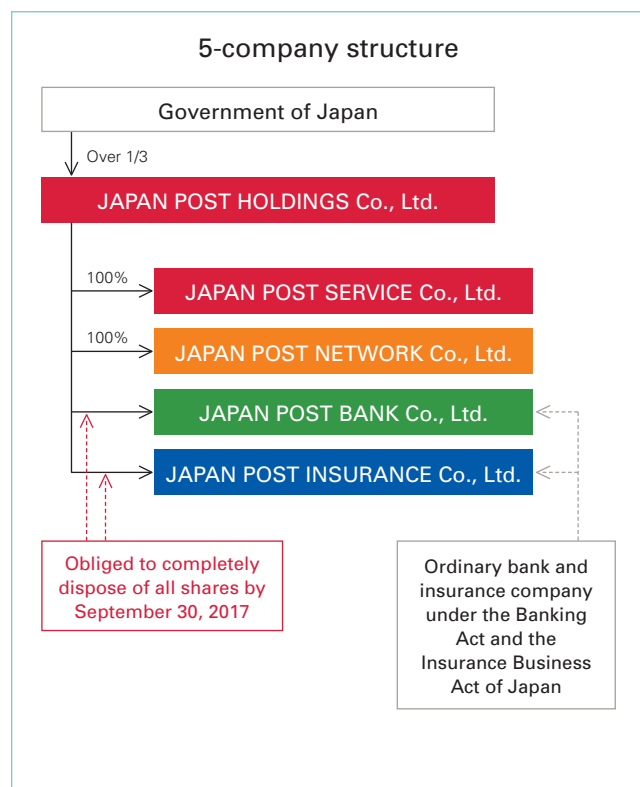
5-company structure

Government of Japan

Over 1/3

JAPAN POST HOLDINGS Co., Ltd.

100%

JAPAN POST SERVICE Co., Ltd.

100%

JAPAN POST NETWORK Co., Ltd.

JAPAN POST BANK Co., Ltd.

JAPAN POST INSURANCE Co., Ltd.

Obliged to completely dispose of all shares by September 30, 2017

Ordinary bank and insurance company under the Banking Act and the Insurance Business Act of Japan